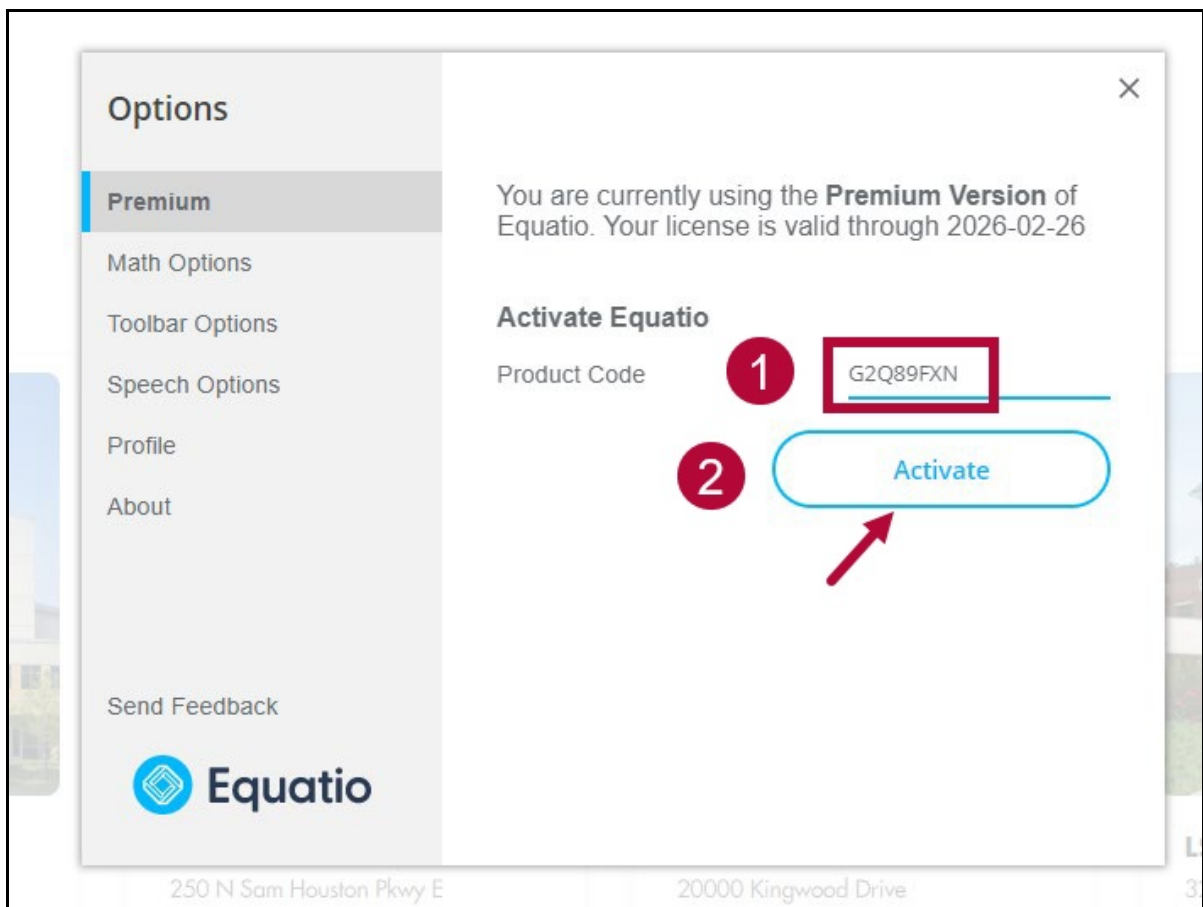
Options

Premium
Math Options
Toolbar Options
Speech Options
Profile
About

Send Feedback

Equatio

×

You are currently using the **Premium Version** of Equatio. Your license is valid through 2026-02-26

**Activate Equatio**

Product Code 1 G2Q89FXN

2 Activate

250 N Sam Houston Pkwy E

20000 Kingwood Drive